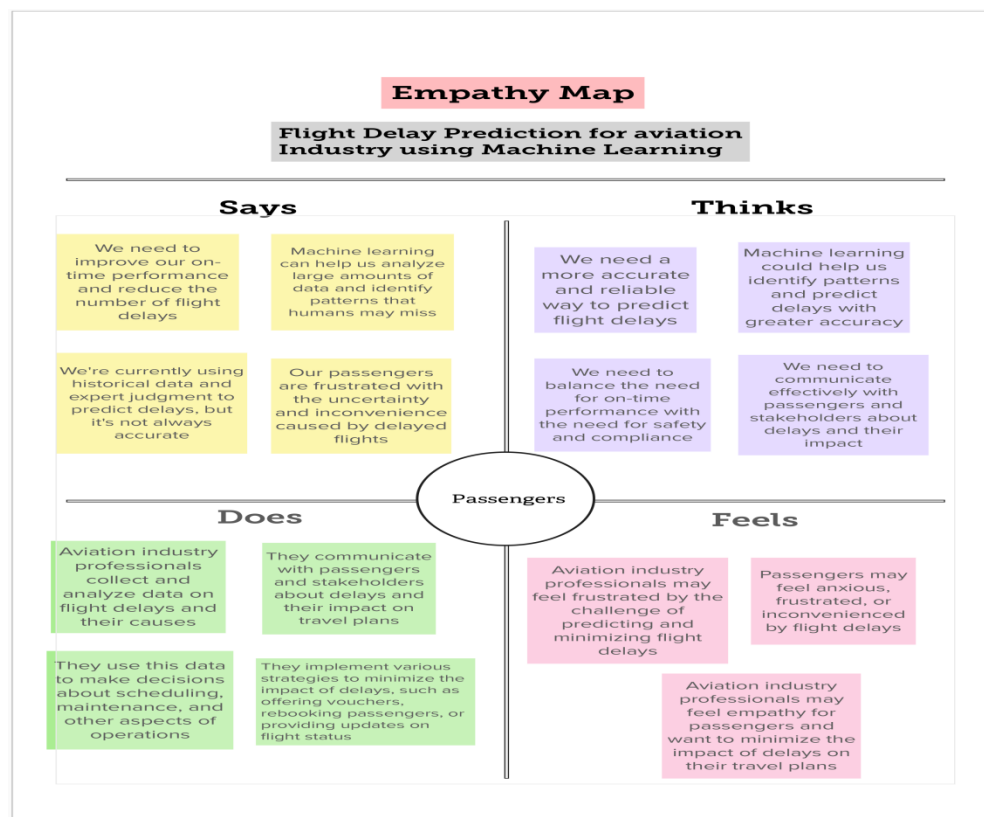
Empathy Map

Flight Delay Prediction for aviation Industry using Machine Learning

Says

We need to improve our on-time performance and reduce the number of flight delays

Machine learning can help us analyze large amounts of data and identify patterns that humans may miss

We're currently using historical data and expert judgment to predict delays, but it's not always accurate

Our passengers are frustrated with the uncertainty and inconvenience caused by delayed flights

Thinks

We need a more accurate and reliable way to predict flight delays

Machine learning could help us identify patterns and predict delays with greater accuracy

We need to balance the need for on-time performance with the need for safety and compliance

We need to communicate effectively with passengers and stakeholders about delays and their impact

Passengers

Does

Aviation industry professionals collect and analyze data on flight delays and their causes

They communicate with passengers and stakeholders about delays and their impact on travel plans

They use this data to make decisions about scheduling, maintenance, and other aspects of operations

They implement various strategies to minimize the impact of delays, such as offering vouchers, rebooking passengers, or providing updates on flight status

Feels

Aviation industry professionals may feel frustrated by the challenge of predicting and minimizing flight delays

Passengers may feel anxious, frustrated, or inconvenienced by flight delays

Aviation industry professionals may feel empathy for passengers and want to minimize the impact of delays on their travel plans